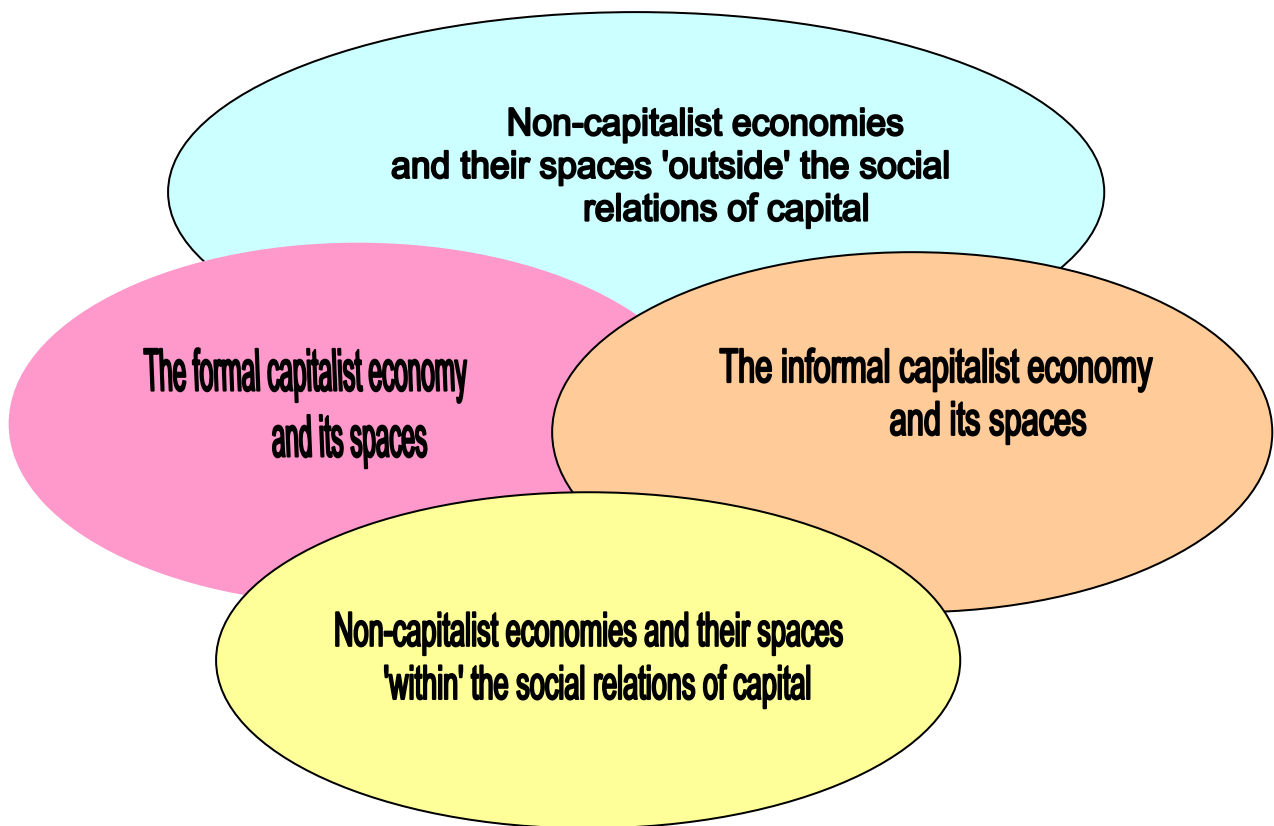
Non-capitalist economies and their spaces 'outside' the social relations of capital

The formal capitalist economy and its spaces

The informal capitalist economy and its spaces

Non-capitalist economies and their spaces 'within' the social relations of capital